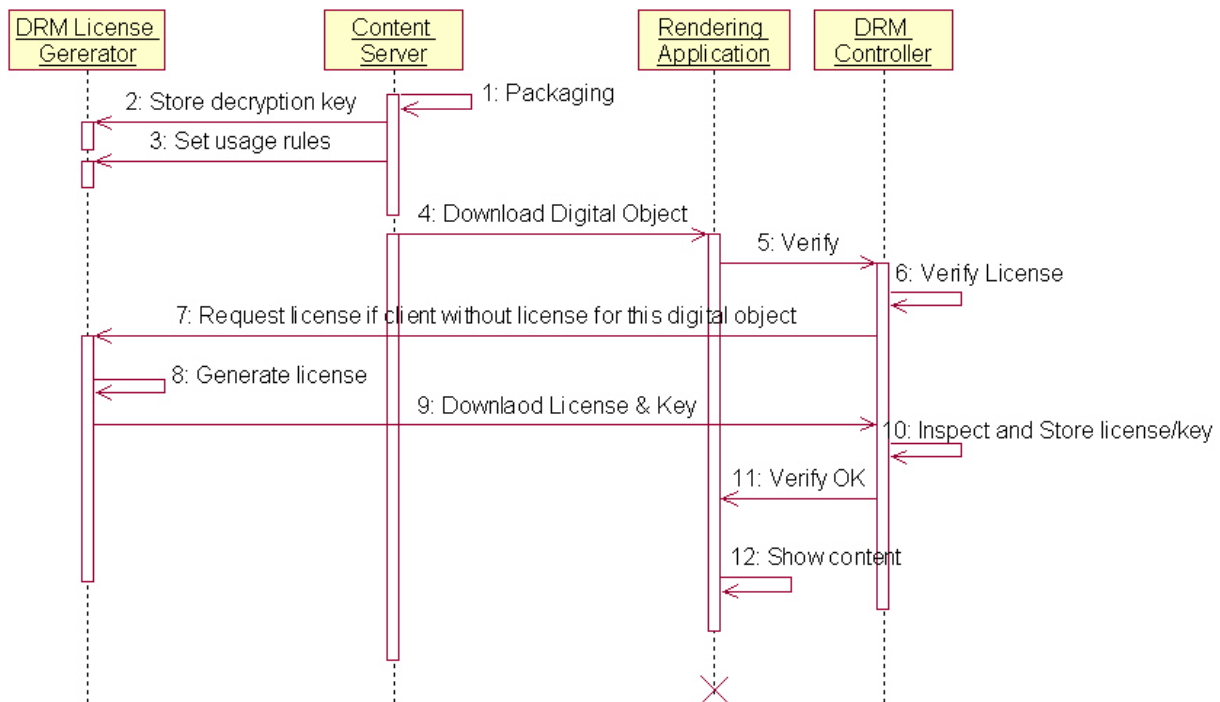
DRM License Gererator

Content Server

Rendering Application

DRM Controller

1: Packaging

2: Store decryption key

3: Set usage rules

4: Download Digital Object

5: Verify

6: Verify License

7: Request license if client without license for this digital object

8: Generate license

9: Downlaod License & Key

10: Inspect and Store license/key

11: Verify OK

12: Show content